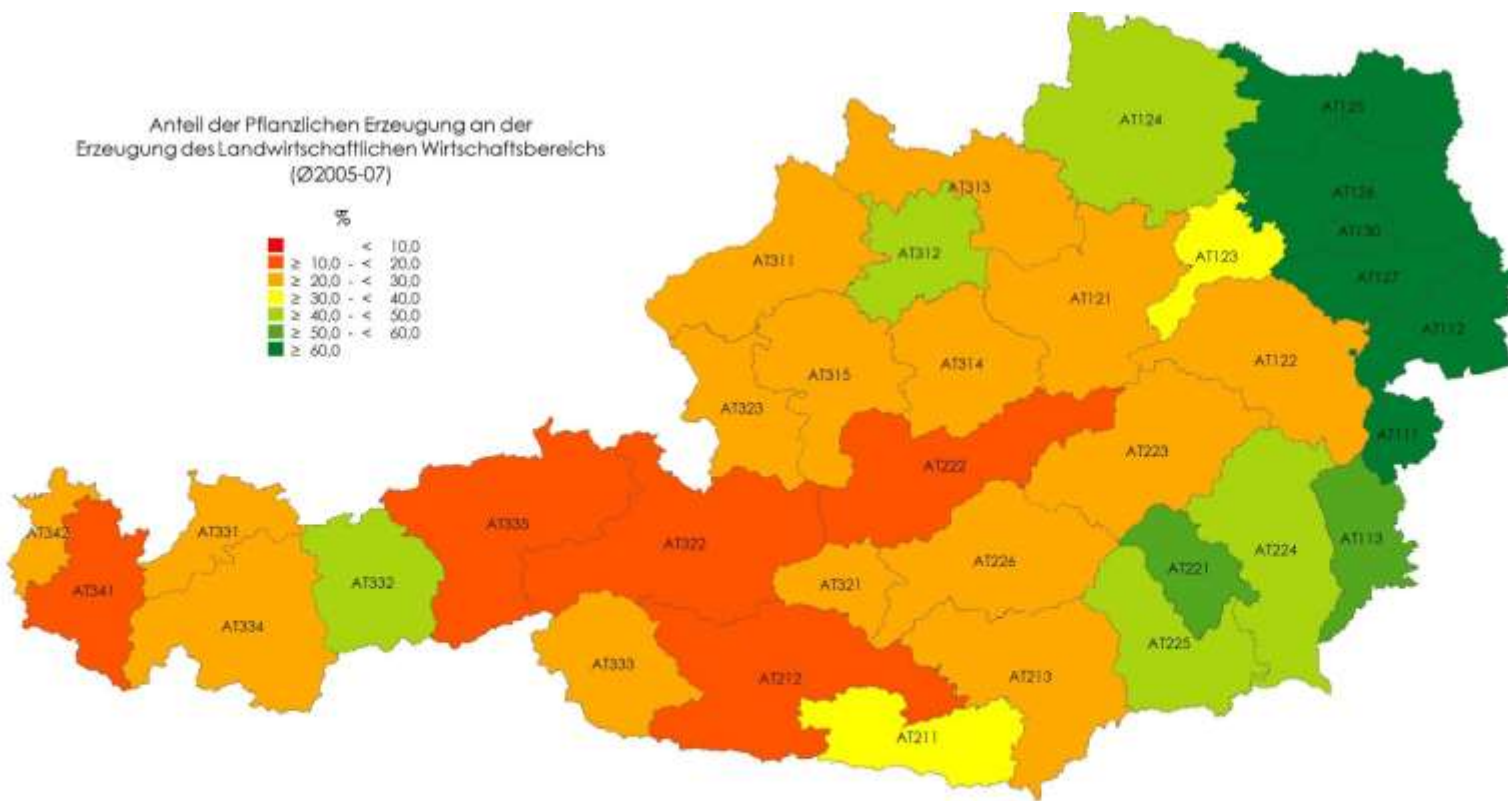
Anteil der Pflanzlichen Erzeugung an der
Erzeugung des Landwirtschaftlichen Wirtschaftsbereichs
(Ø2005-07)

%
< 10,0
≥ 10,0 - < 20,0
≥ 20,0 - < 30,0
≥ 30,0 - < 40,0
≥ 40,0 - < 50,0
≥ 50,0 - < 60,0
≥ 60,0

AT124
AT125
AT126
AT130
AT127
AT112
AT313
AT312
AT123
AT311
AT121
AT315
AT314
AT122
AT323
AT111
AT222
AT223
AT335
AT322
AT342
AT331
AT332
AT226
AT221
AT224
AT113
AT341
AT321
AT334
AT333
AT212
AT213
AT225
AT211